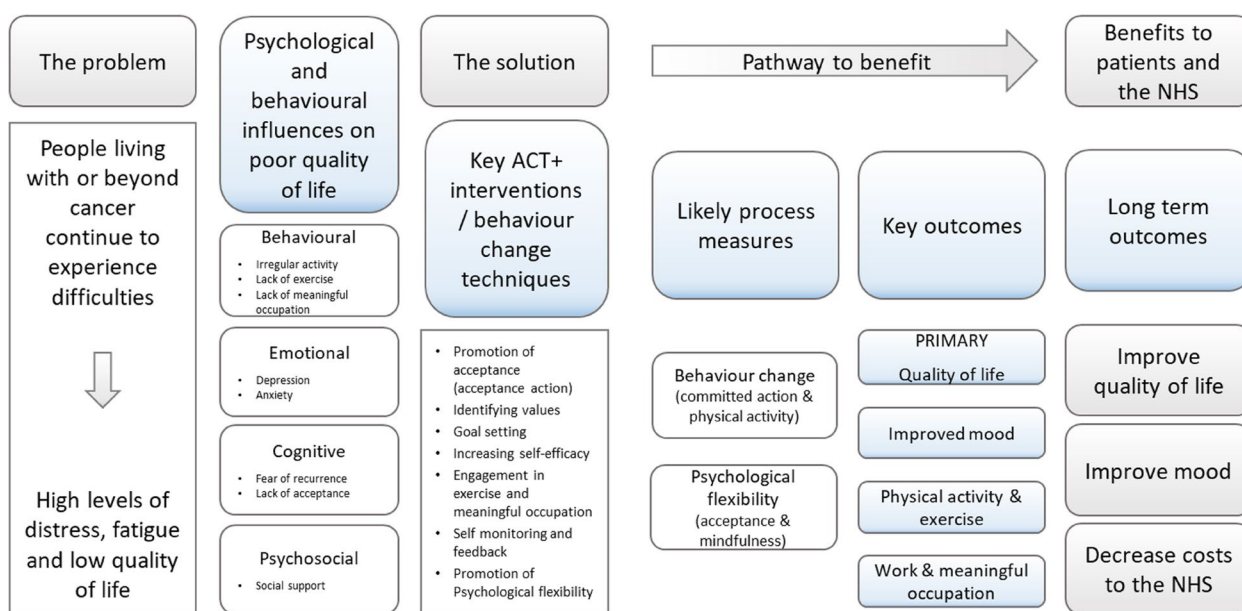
The problem

People living with or beyond cancer continue to experience difficulties

High levels of distress, fatigue and low quality of life

Psychological and behavioural influences on poor quality of life

Behavioural
- Irregular activity
- Lack of exercise
- Lack of meaningful occupation

Emotional
- Depression
- Anxiety

Cognitive
- Fear of recurrence
- Lack of acceptance

Psychosocial
- Social support

The solution

Key ACT+ interventions / behaviour change techniques

- Promotion of acceptance (acceptance action)
- Identifying values
- Goal setting
- Increasing self-efficacy
- Engagement in exercise and meaningful occupation
- Self monitoring and feedback
- Promotion of Psychological flexibility

Pathway to benefit

Likely process measures

Behaviour change (committed action & physical activity)

Psychological flexibility (acceptance & mindfulness)

Key outcomes

PRIMARY
Quality of life

Improved mood

Physical activity & exercise

Work & meaningful occupation

Benefits to patients and the NHS

Long term outcomes

Improve quality of life

Improve mood

Decrease costs to the NHS